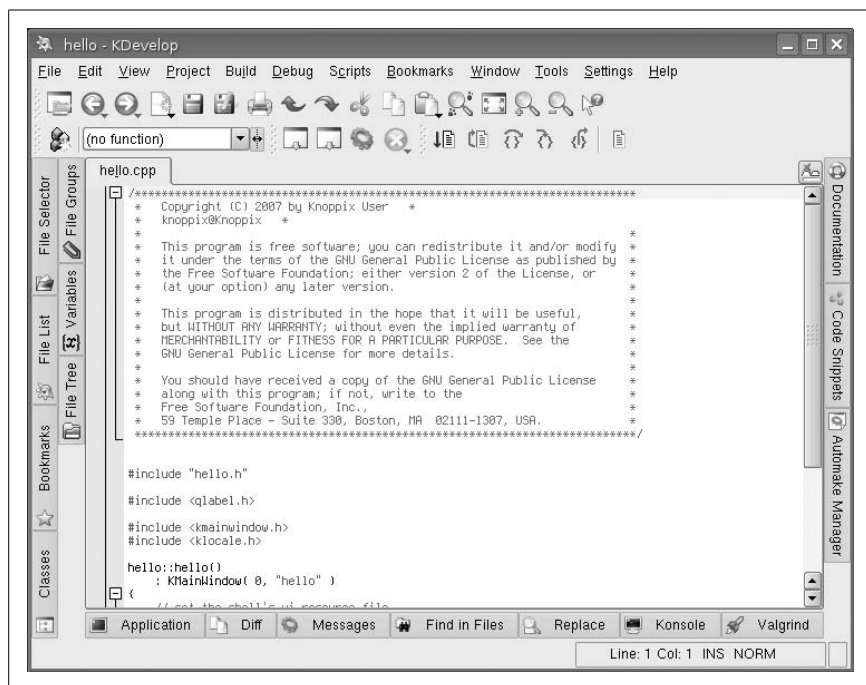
hello - KDevelop

File Edit View Project Build Debug Scripts Bookmarks Window Tools Settings Help

(no function)

hello.cpp

File Selector File Groups File List Variables File Tree Bookmarks Classes

Documentation Code Snippets Automake Manager

/***************************************************************************
 *   Copyright (C) 2007 by Knoppix User   *
 *   knoppix@Knoppix   *
 *                                                                         *
 *   This program is free software; you can redistribute it and/or modify  *
 *   it under the terms of the GNU General Public License as published by  *
 *   the Free Software Foundation; either version 2 of the License, or     *
 *   (at your option) any later version.                                   *
 *                                                                         *
 *   This program is distributed in the hope that it will be useful,       *
 *   but WITHOUT ANY WARRANTY; without even the implied warranty of        *
 *   MERCHANTABILITY or FITNESS FOR A PARTICULAR PURPOSE.  See the         *
 *   GNU General Public License for more details.                          *
 *                                                                         *
 *   You should have received a copy of the GNU General Public License     *
 *   along with this program; if not, write to the                         *
 *   Free Software Foundation, Inc.,                                       *
 *   59 Temple Place - Suite 330, Boston, MA  02111-1307, USA.             *
 ***************************************************************************/

#include "hello.h"

#include <qlabel.h>

#include <kmainwindow.h>
#include <klocale.h>

hello::hello()
    : KMainWindow( 0, "hello" )
{
    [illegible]

Application Diff Messages Find in Files Replace Konsole Valgrind

Line: 1 Col: 1 INS NORM